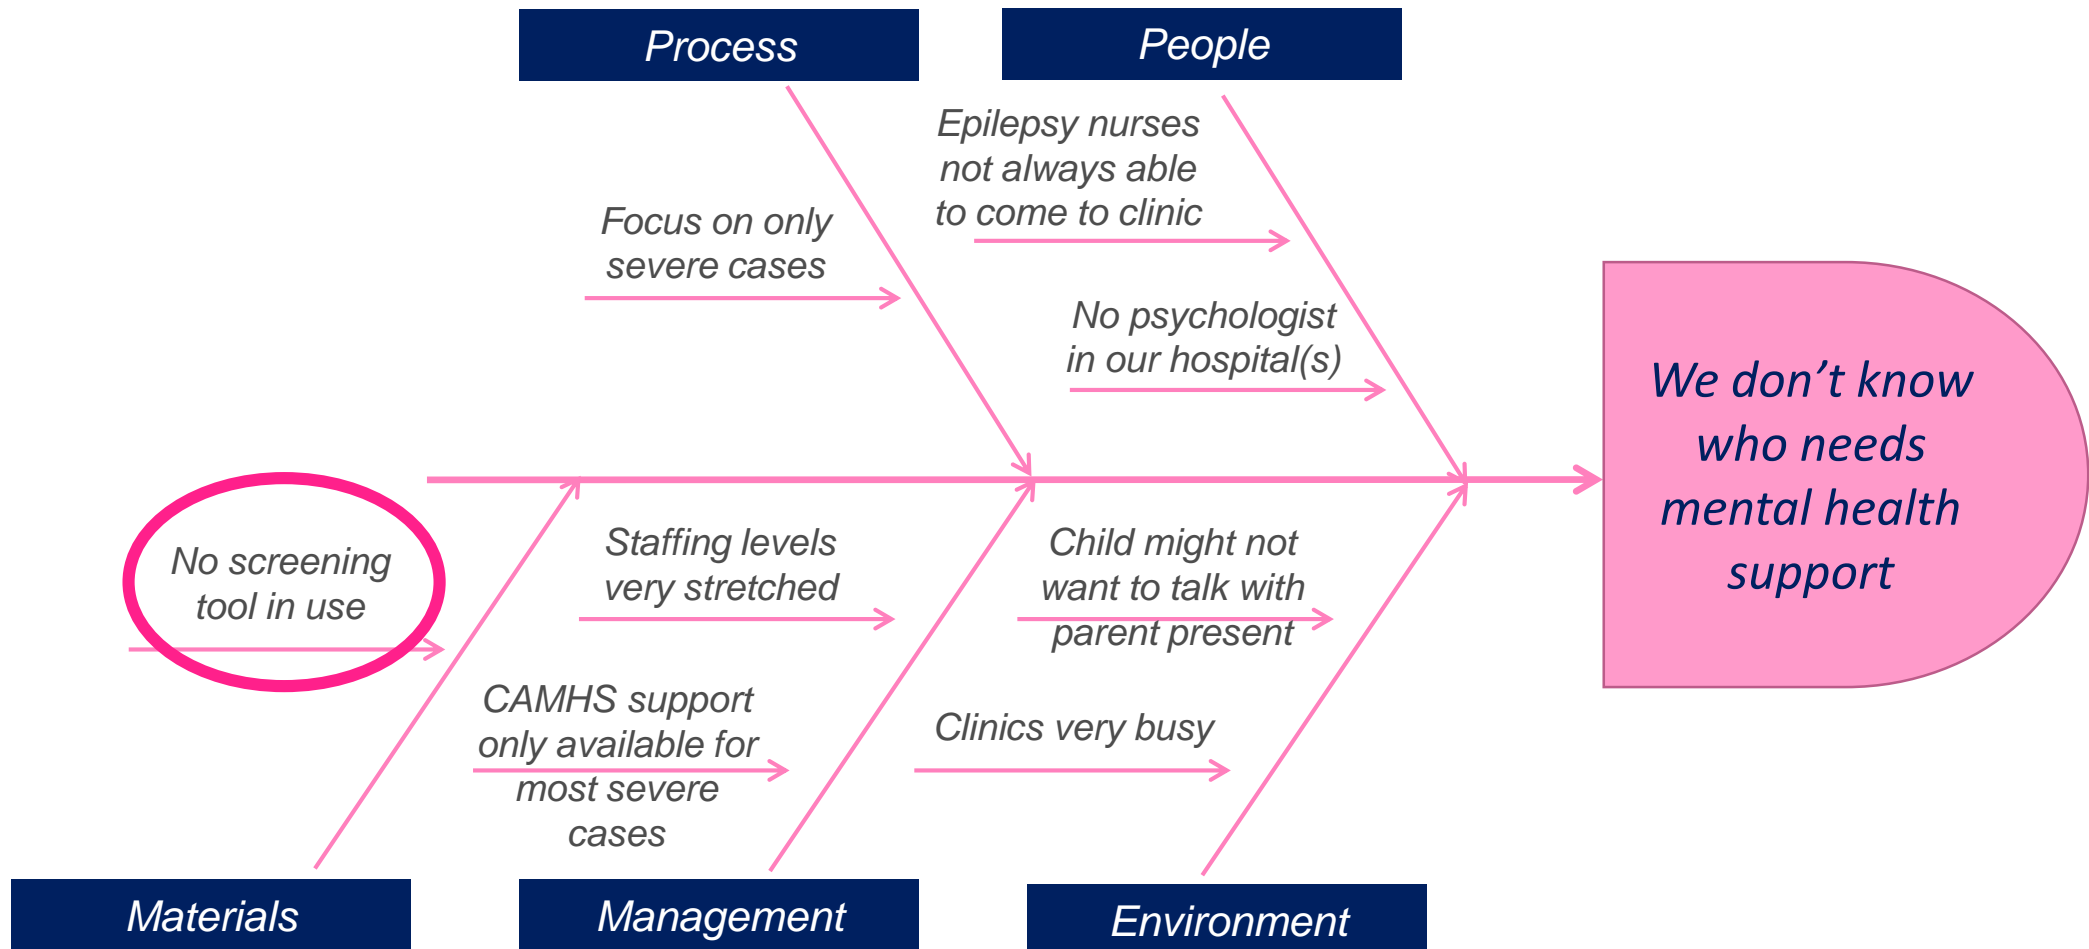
Process

People

Focus on only severe cases

Epilepsy nurses not always able to come to clinic

No psychologist in our hospital(s)

We don’t know who needs mental health support

No screening tool in use

Staffing levels very stretched

CAMHS support only available for most severe cases

Child might not want to talk with parent present

Clinics very busy

Materials

Management

Environment